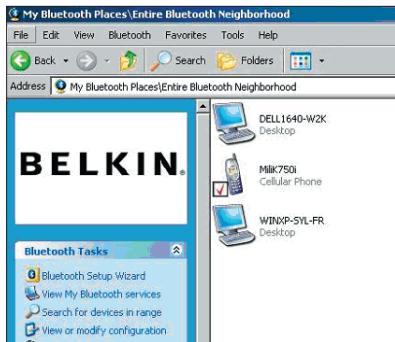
My Bluetooth Places\Entire Bluetooth Neighborhood

File Edit View Bluetooth Favorites Tools Help

Back Search Folders

Address My Bluetooth Places\Entire Bluetooth Neighborhood

BELKIN.

Bluetooth Tasks

Bluetooth Setup Wizard

View My Bluetooth services

Search for devices in range

View or modify configuration

DELL1640-W2K
Desktop

MilK750i
Cellular Phone

WINXP-SYL-FR
Desktop